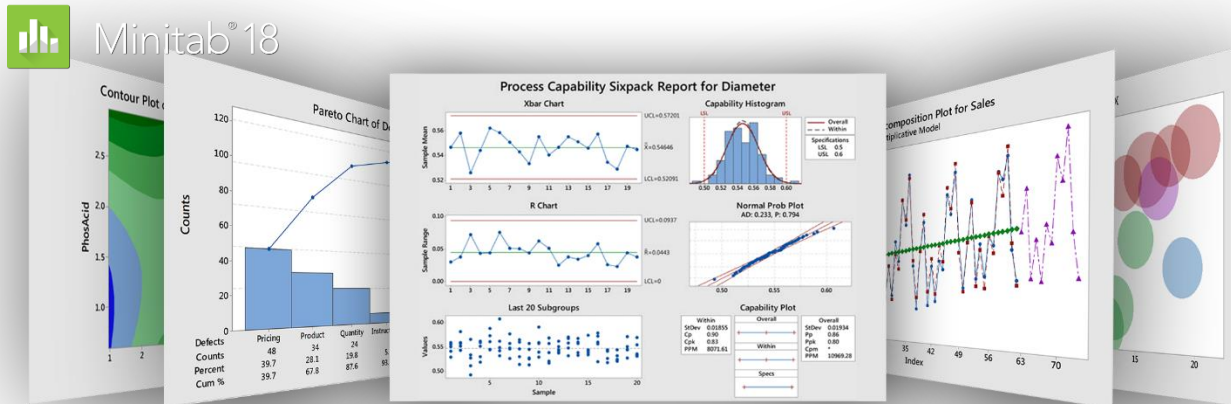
Minitab® 18

Contour Plot o

PhosAcid

2.5
2.0
1.5
1.0

1 2

Pareto Chart of De

Counts

120
100
80
60
40
20
0

Defects | Pricing | Product | Quantity | Instruc
Counts | 48 | 34 | 24 | 5
Percent | 39.7 | 28.1 | 19.8 | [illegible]
Cum % | 39.7 | 67.8 | 87.6 | 93.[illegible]

Process Capability Sixpack Report for Diameter

Xbar Chart

Sample Mean

UCL=0.57201
$\bar{\bar{X}}$=0.54646
LCL=0.52091

0.56
0.54
0.52

1 3 5 7 9 11 13 15 17 19

R Chart

Sample Range

UCL=0.0937
$\bar{R}$=0.0443
LCL=0

0.10
0.05
0.00

1 3 5 7 9 11 13 15 17 19

Last 20 Subgroups

Values

0.60
0.55
0.50

5 10 15 20
Sample

Capability Histogram

LSL USL

0.50 0.52 0.54 0.56 0.58 0.60

Overall
Within

Specifications
LSL 0.5
USL 0.6

Normal Prob Plot
AD: 0.233, P: 0.794

0.50 0.55 0.60

Capability Plot

Within
StDev 0.01855
Cp 0.90
Cpk 0.83
PPM 8071.61

Overall
Within
Specs

Overall
StDev 0.01934
Pp 0.86
Ppk 0.80
Cpm *
PPM 10969.28

composition Plot for Sales
ltiplicative Model

35 42 49 56 63 70
Index

x

15 20